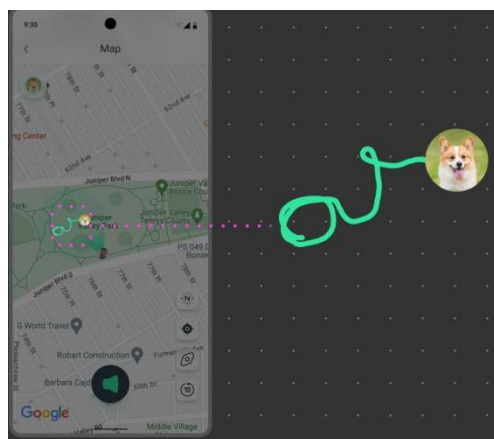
9:30

Map

78th St

77th St

62nd Ave

ng Center

62nd Ave

Juniper Blvd N

Juniper Valley Bocce Court

Juniper Valley Tennis Courts

Juniper Valley Park

PS 049 D

78th St

77th St

79th St

80th St

N

G World Travel

Robart Construction

Barbara Cajd

Google

Middle Village